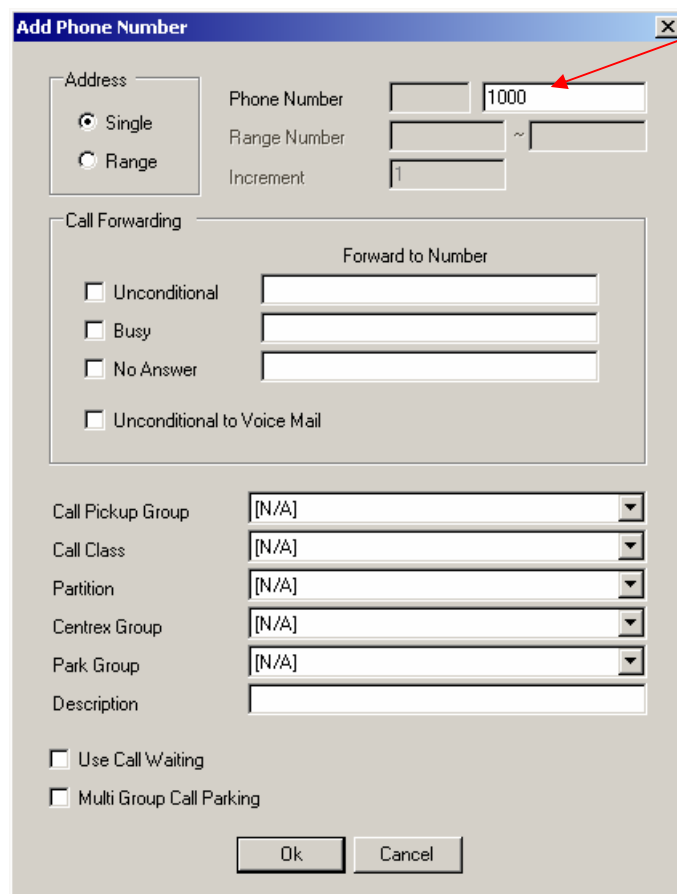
Add Phone Number

Address
Single
Range

Phone Number 1000
Range Number ~
Increment 1

Call Forwarding
Forward to Number
Unconditional
Busy
No Answer
Unconditional to Voice Mail

Call Pickup Group [N/A]
Call Class [N/A]
Partition [N/A]
Centrex Group [N/A]
Park Group [N/A]
Description

Use Call Waiting
Multi Group Call Parking

Ok Cancel